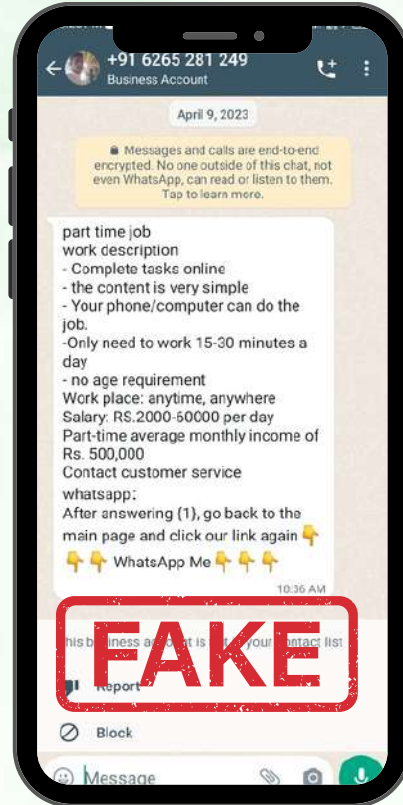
+91 6265 281 249
Business Account

April 9, 2023

Messages and calls are end-to-end encrypted. No one outside of this chat, not even WhatsApp, can read or listen to them. Tap to learn more.

part time job
work description
- Complete tasks online
- the content is very simple
- Your phone/computer can do the job.
-Only need to work 15-30 minutes a day
- no age requirement
Work place: anytime, anywhere
Salary: RS.2000-60000 per day
Part-time average monthly income of Rs. 500,000
Contact customer service
whatsapp:
After answering (1), go back to the main page and click our link again 👇
👇👇 WhatsApp Me 👇👇👇
10:36 AM

FAKE

his b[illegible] is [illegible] your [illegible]ntact list

Report

Block

Message